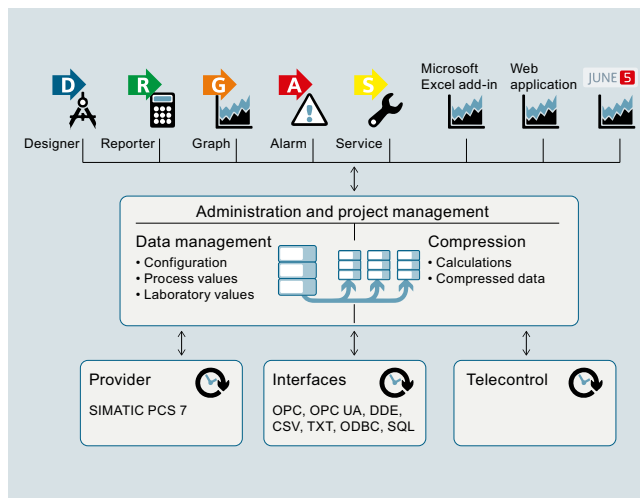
D
R
G
A
S
Microsoft Excel add-in
Web application
JUNE 5

Designer
Reporter
Graph
Alarm
Service

Administration and project management

Data management
• Configuration
• Process values
• Laboratory values

Compression
• Calculations
• Compressed data

Provider
SIMATIC PCS 7

Interfaces
OPC, OPC UA, DDE, CSV, TXT, ODBC, SQL

Telecontrol